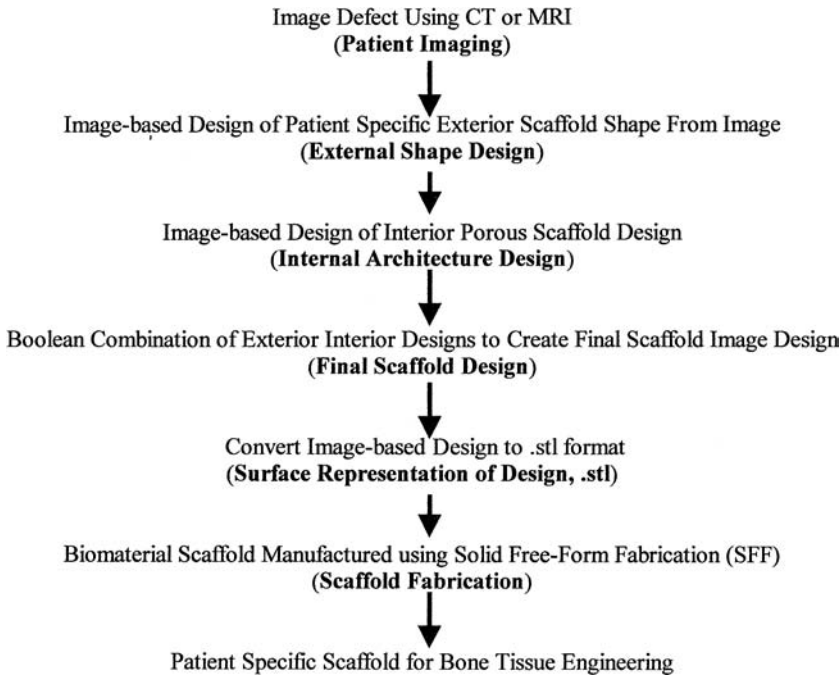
Image Defect Using CT or MRI
(Patient Imaging)

Image-based Design of Patient Specific Exterior Scaffold Shape From Image
(External Shape Design)

Image-based Design of Interior Porous Scaffold Design
(Internal Architecture Design)

Boolean Combination of Exterior Interior Designs to Create Final Scaffold Image Design
(Final Scaffold Design)

Convert Image-based Design to .stl format
(Surface Representation of Design, .stl)

Biomaterial Scaffold Manufactured using Solid Free-Form Fabrication (SFF)
(Scaffold Fabrication)

Patient Specific Scaffold for Bone Tissue Engineering